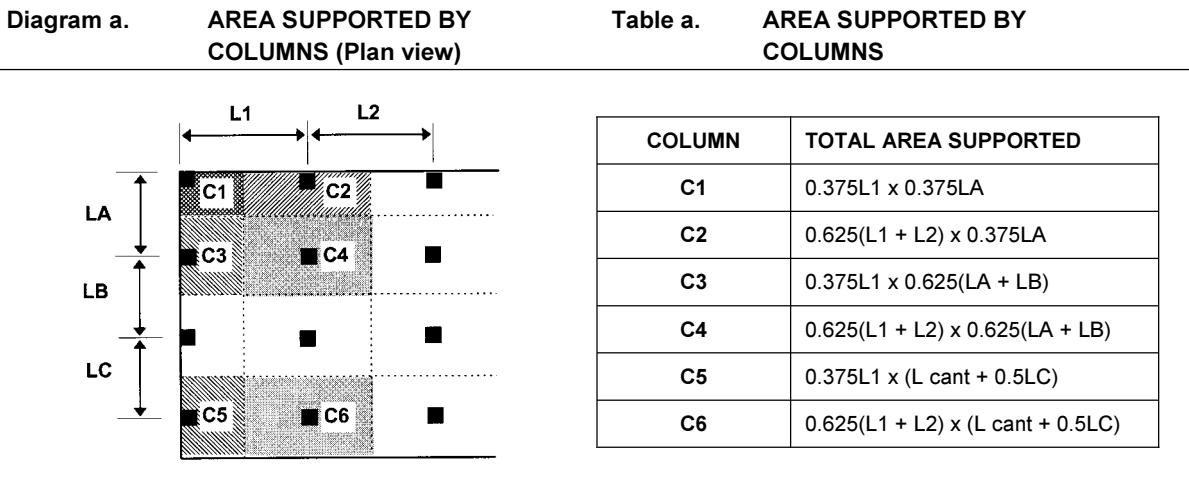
Diagram a. AREA SUPPORTED BY COLUMNS (Plan view)

Table a. AREA SUPPORTED BY COLUMNS

L1 L2

LA
LB
LC

C1 C2
C3 C4
C5 C6

| COLUMN | TOTAL AREA SUPPORTED |
|---|---|
| C1 | 0.375L1 x 0.375LA |
| C2 | 0.625(L1 + L2) x 0.375LA |
| C3 | 0.375L1 x 0.625(LA + LB) |
| C4 | 0.625(L1 + L2) x 0.625(LA + LB) |
| C5 | 0.375L1 x (L cant + 0.5LC) |
| C6 | 0.625(L1 + L2) x (L cant + 0.5LC) |